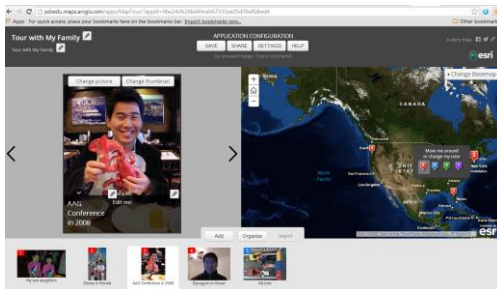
pdxedu.maps.arcgis.com/apps/MapTour/?appid=

Apps For quick access, place your bookmarks here on the bookmarks bar. Import bookmarks now...

Other bookmarks

Tour with My Family

Tour with My Family

APPLICATION CONFIGURATION

SAVE SHARE SETTINGS HELP

A story map

esri

Change picture Change thumbnail

Change Basemap

AAG Conference in 2008

Edit me!

Move me around or change my color

North Pacific Ocean

Add Organize Import

esri

My two daughters

AAG Conference in 2008

My kids